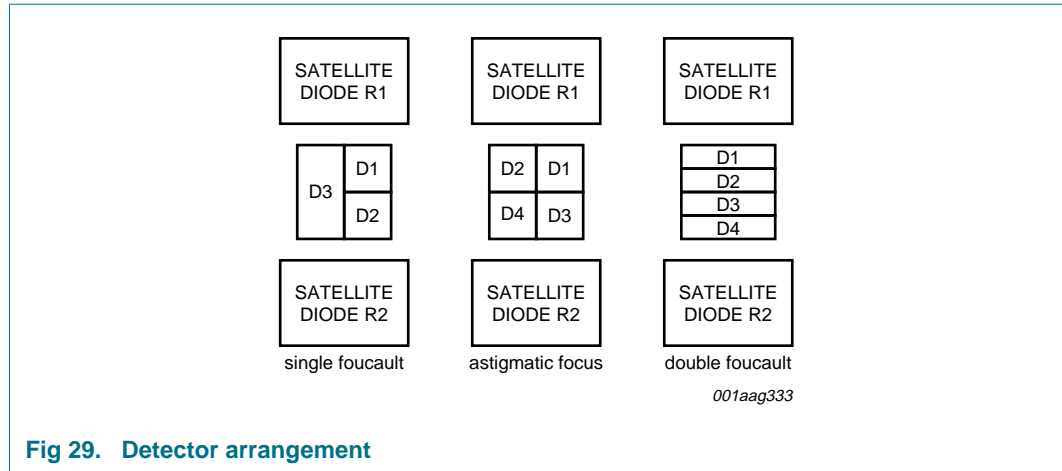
SATELLITE DIODE R1

D3 D1 D2

SATELLITE DIODE R2

single foucault

SATELLITE DIODE R1

D2 D1 D4 D3

SATELLITE DIODE R2

astigmatic focus

SATELLITE DIODE R1

D1 D2 D3 D4

SATELLITE DIODE R2

double foucault

001aag333

Fig 29. Detector arrangement